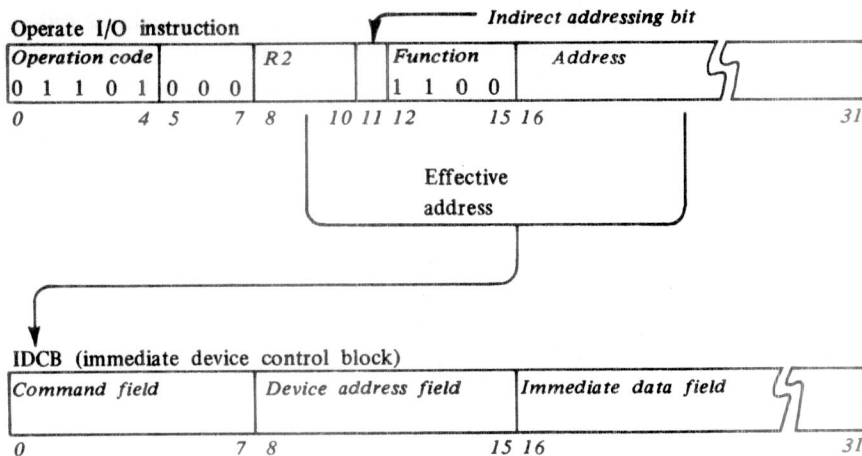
Operate I/O instruction

Indirect addressing bit

Operation code
0 1 1 0 1
0 0 0
R2
Function
1 1 0 0
Address

0 4 5 7 8 10 11 12 15 16 31

Effective address

IDCB (immediate device control block)

Command field
Device address field
Immediate data field

0 7 8 15 16 31